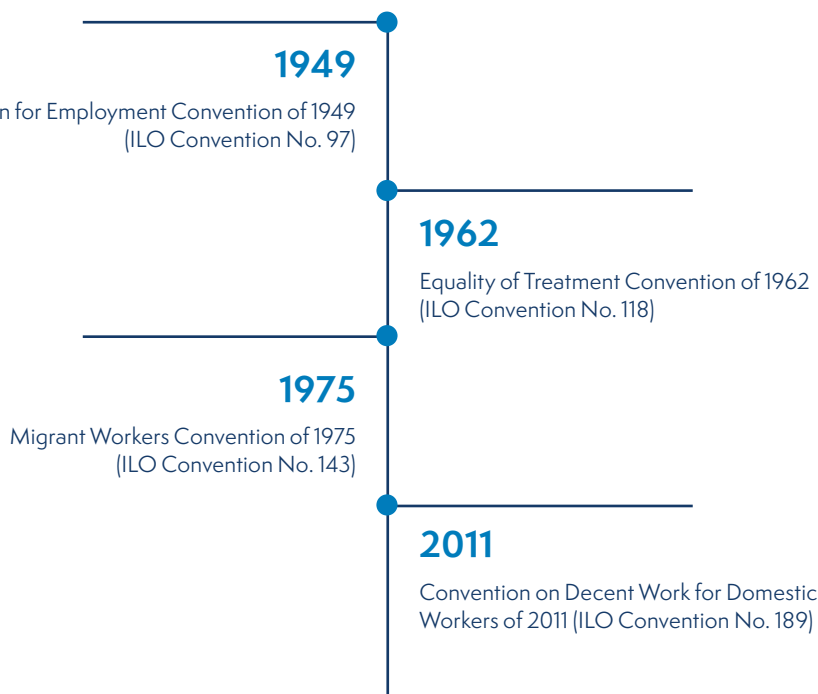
1949

n for Employment Convention of 1949 (ILO Convention No. 97)

1962

Equality of Treatment Convention of 1962 (ILO Convention No. 118)

1975

Migrant Workers Convention of 1975 (ILO Convention No. 143)

2011

Convention on Decent Work for Domestic Workers of 2011 (ILO Convention No. 189)